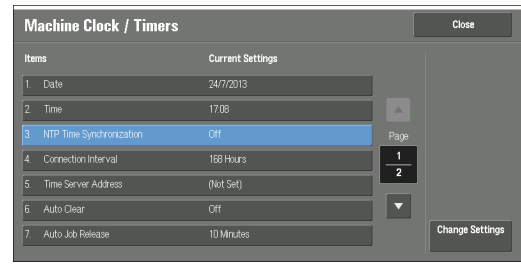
Machine Clock / Timers

Close

| Items | Current Settings |
|---|---|
| 1. Date | 24/7/2013 |
| 2. Time | 17:08 |
| 3. NTP Time Synchronization | Off |
| 4. Connection Interval | 168 Hours |
| 5. Time Server Address | (Not Set) |
| 6. Auto Clear | Off |
| 7. Auto Job Release | 10 Minutes |

Page
1
2

Change Settings